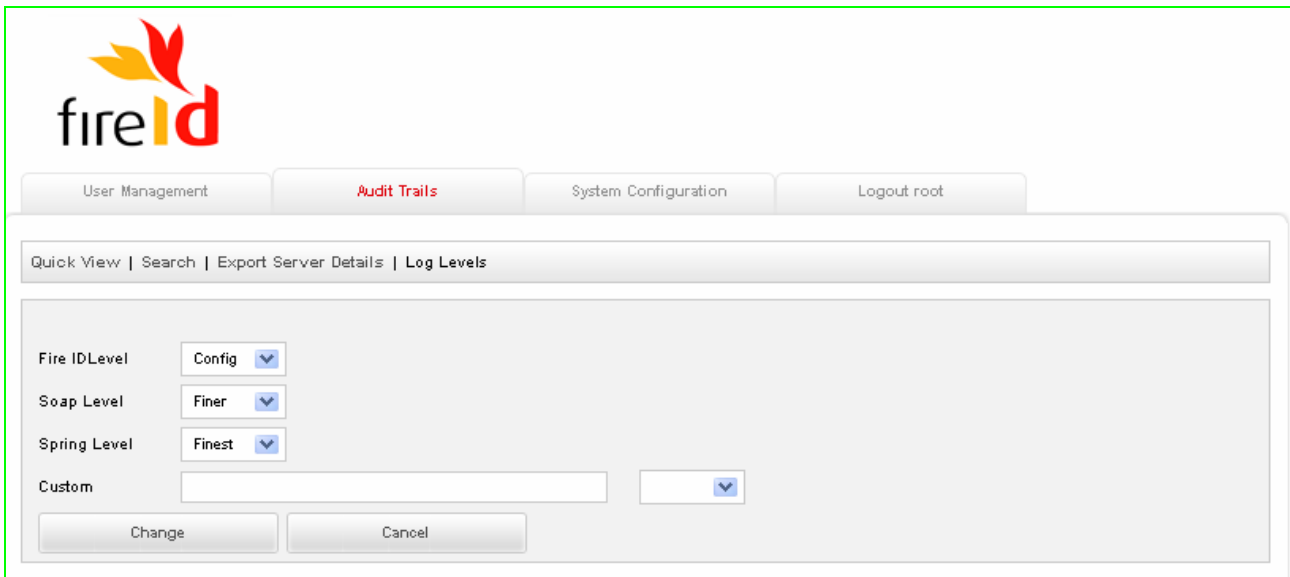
fireID

User Management | Audit Trails | System Configuration | Logout root

Quick View | Search | Export Server Details | Log Levels

Fire IDLevel Config
Soap Level Finer
Spring Level Finest
Custom

Change Cancel